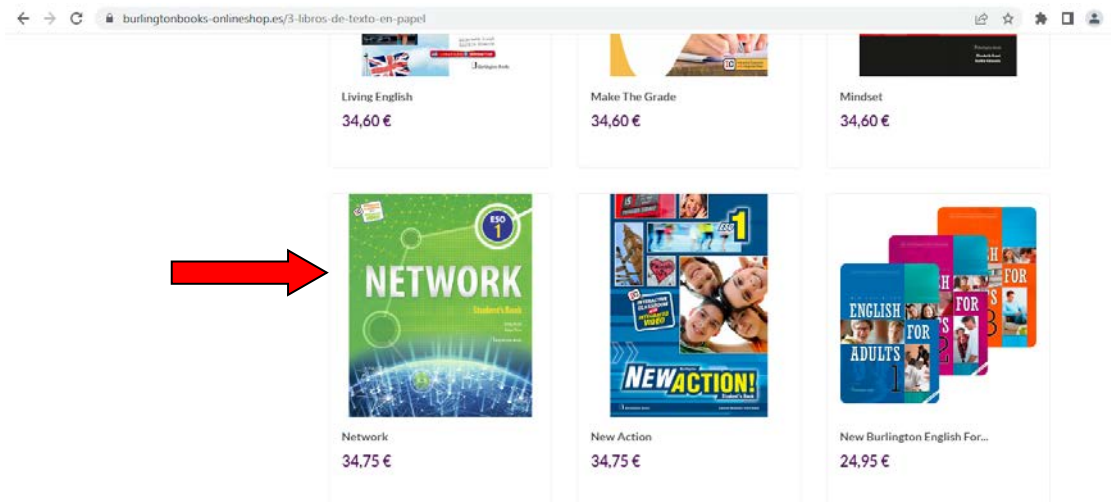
burlingtonbooks-onlineshop.es/3-libros-de-texto-en-papel

Living English
34,60 €

Make The Grade
34,60 €

Mindset
34,60 €

ESO 1
NETWORK
Student's Book

Network
34,75 €

ESO 1
NEW ACTION!
Student's Book

New Action
34,75 €

ENGLISH FOR ADULTS 1

New Burlington English For...
24,95 €